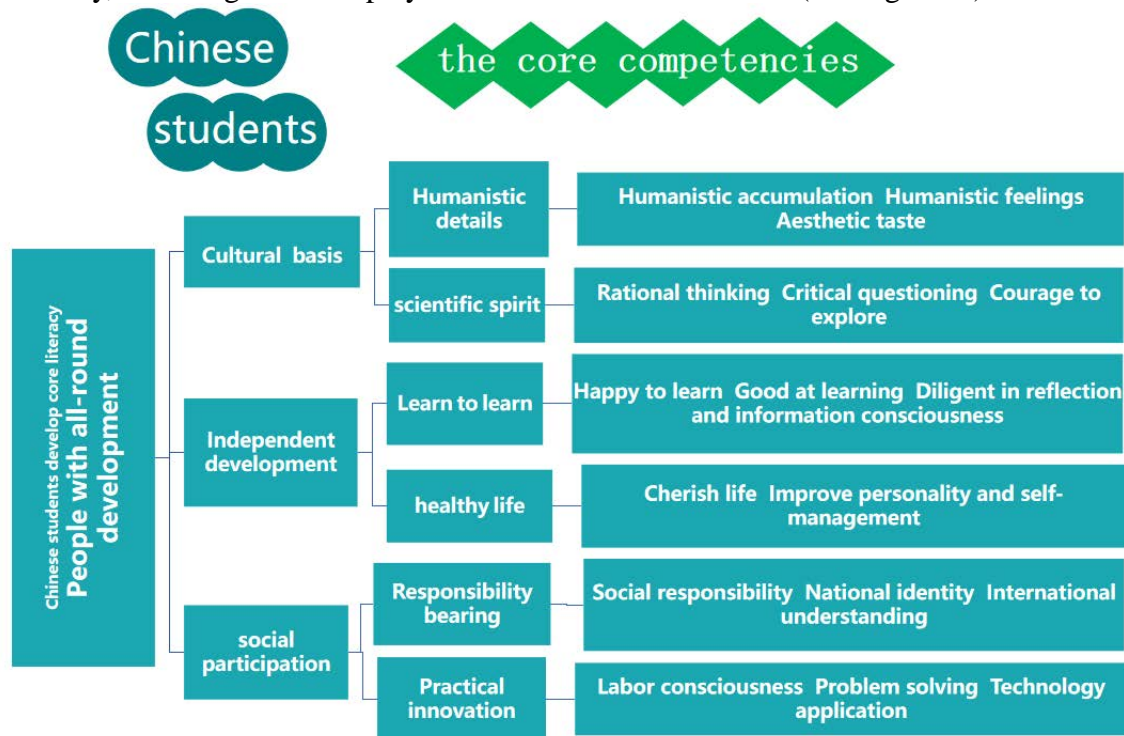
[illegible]y, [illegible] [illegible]play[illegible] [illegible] (see Figure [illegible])

Chinese students

the core competencies

Chinese students develop core literacy
People with all-round development

Cultural basis

Humanistic details

Humanistic accumulation Humanistic feelings Aesthetic taste

scientific spirit

Rational thinking Critical questioning Courage to explore

Independent development

Learn to learn

Happy to learn Good at learning Diligent in reflection and information consciousness

healthy life

Cherish life Improve personality and self-management

social participation

Responsibility bearing

Social responsibility National identity International understanding

Practical innovation

Labor consciousness Problem solving Technology application